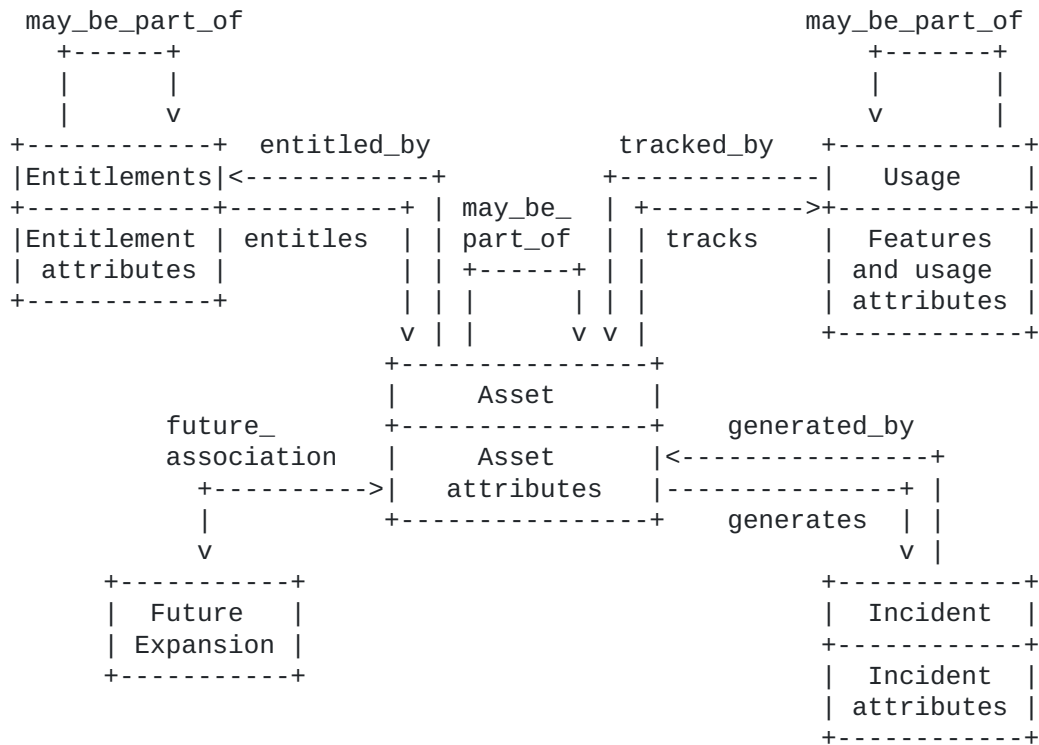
may_be_part_of

Entitlements

Entitlement attributes

entitled_by

entitles

may_be_part_of

Asset

Asset attributes

tracked_by

tracks

may_be_part_of

Usage

Features and usage attributes

future_ association

Future Expansion

generated_by

generates

Incident

Incident attributes